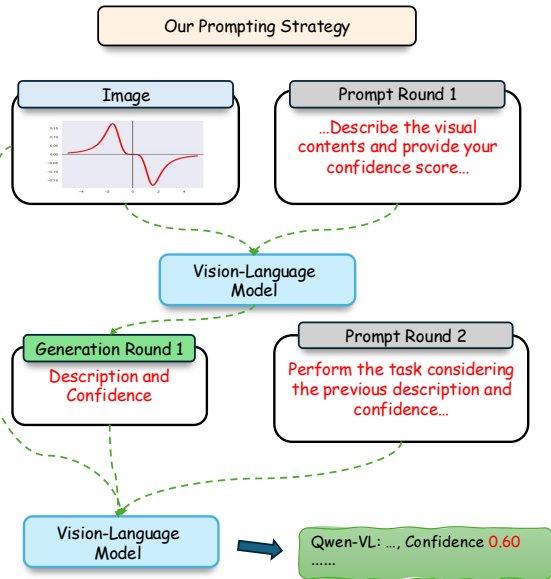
Our Prompting Strategy

Image

0.15
0.10
0.05
0.00
-0.05
-0.10
-0.15
-4
-2
0
2
4

Prompt Round 1

...Describe the visual contents and provide your confidence score...

Vision-Language Model

Generation Round 1

Description and Confidence

Prompt Round 2

Perform the task considering the previous description and confidence...

Vision-Language Model

Qwen-VL: ..., Confidence 0.60
......